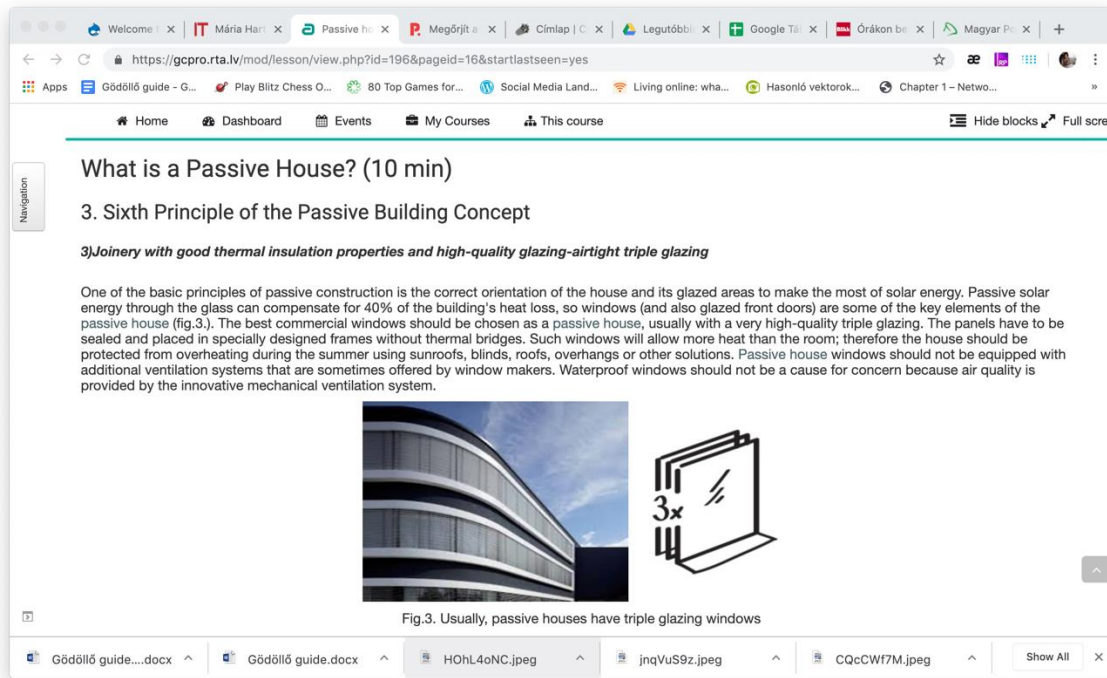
Welcome | Mária Hart | Passive ho | Megőrjít a | Címlap | C | Legutóbbi | Google Tá | Órákon be | Magyar Po

https://gcpro.rta.lv/mod/lesson/view.php?id=196&pageid=16&startlastseen=yes

Apps | Gödöllő guide - G... | Play Blitz Chess O... | 80 Top Games for... | Social Media Land... | Living online: wha... | Hasonló vektorok... | Chapter 1 – Netwo...

Home | Dashboard | Events | My Courses | This course | Hide blocks | Full scre

Navigation

What is a Passive House? (10 min)

3. Sixth Principle of the Passive Building Concept

3)Joinery with good thermal insulation properties and high-quality glazing-airtight triple glazing

One of the basic principles of passive construction is the correct orientation of the house and its glazed areas to make the most of solar energy. Passive solar energy through the glass can compensate for 40% of the building's heat loss, so windows (and also glazed front doors) are some of the key elements of the passive house (fig.3.). The best commercial windows should be chosen as a passive house, usually with a very high-quality triple glazing. The panels have to be sealed and placed in specially designed frames without thermal bridges. Such windows will allow more heat than the room; therefore the house should be protected from overheating during the summer using sunroofs, blinds, roofs, overhangs or other solutions. Passive house windows should not be equipped with additional ventilation systems that are sometimes offered by window makers. Waterproof windows should not be a cause for concern because air quality is provided by the innovative mechanical ventilation system.

3x

Fig.3. Usually, passive houses have triple glazing windows

Gödöllő guide....docx | Gödöllő guide.docx | HOhL4oNC.jpeg | jnqVuS9z.jpeg | CQcCWf7M.jpeg | Show All